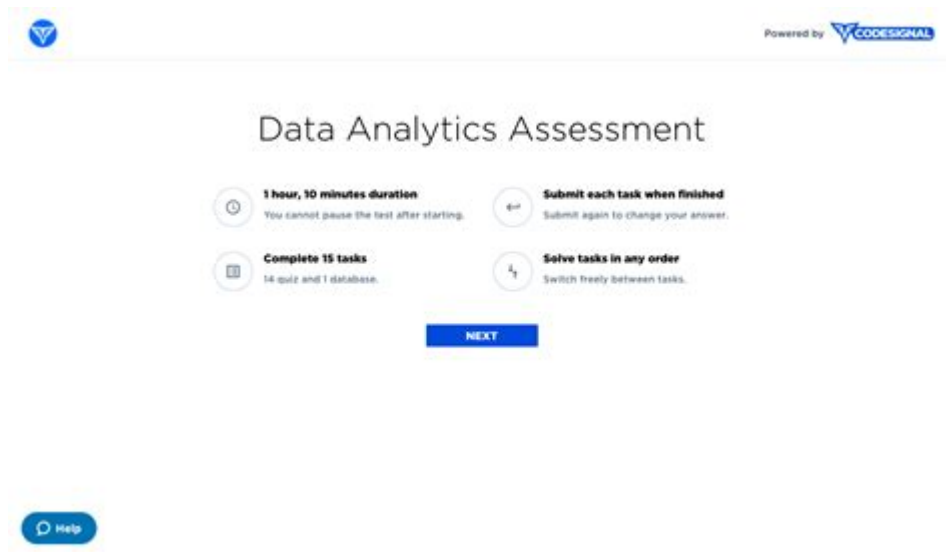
Powered by CODESIGNAL

Data Analytics Assessment

1 hour, 10 minutes duration
You cannot pause the test after starting.

Submit each task when finished
Submit again to change your answer.

Complete 15 tasks
14 quiz and 1 database.

Solve tasks in any order
Switch freely between tasks.

NEXT

Help